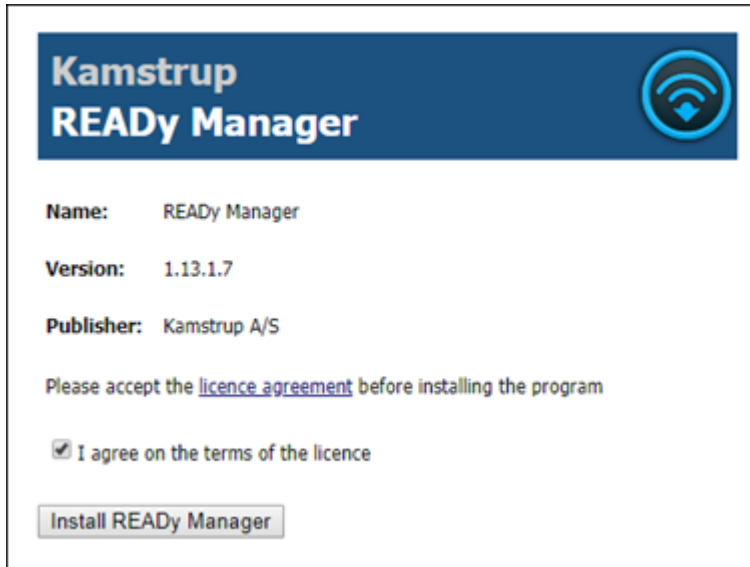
Kamstrup
READy Manager

| | |
|---|---|
| **Name:** | READy Manager |
| **Version:** | 1.13.1.7 |
| **Publisher:** | Kamstrup A/S |

Please accept the licence agreement before installing the program

I agree on the terms of the licence

Install READy Manager